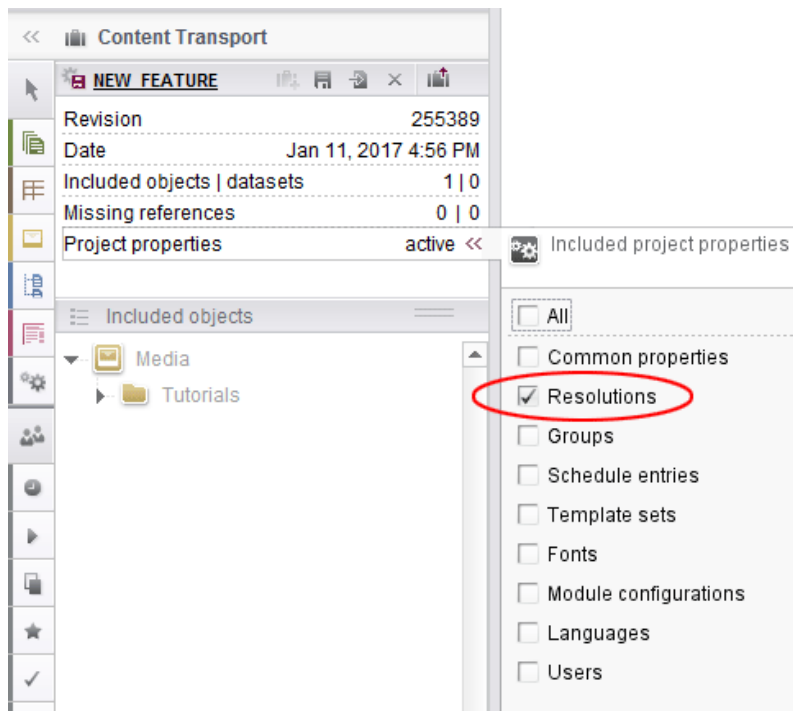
<<
Content Transport

NEW_FEATURE

| | |
|---|---|
| Revision | 255389 |
| Date | Jan 11, 2017 4:56 PM |
| Included objects \| datasets | 1 \| 0 |
| Missing references | 0 \| 0 |
| Project properties | active << |

Included objects

Media
Tutorials

Included project properties

All
Common properties
Resolutions
Groups
Schedule entries
Template sets
Fonts
Module configurations
Languages
Users